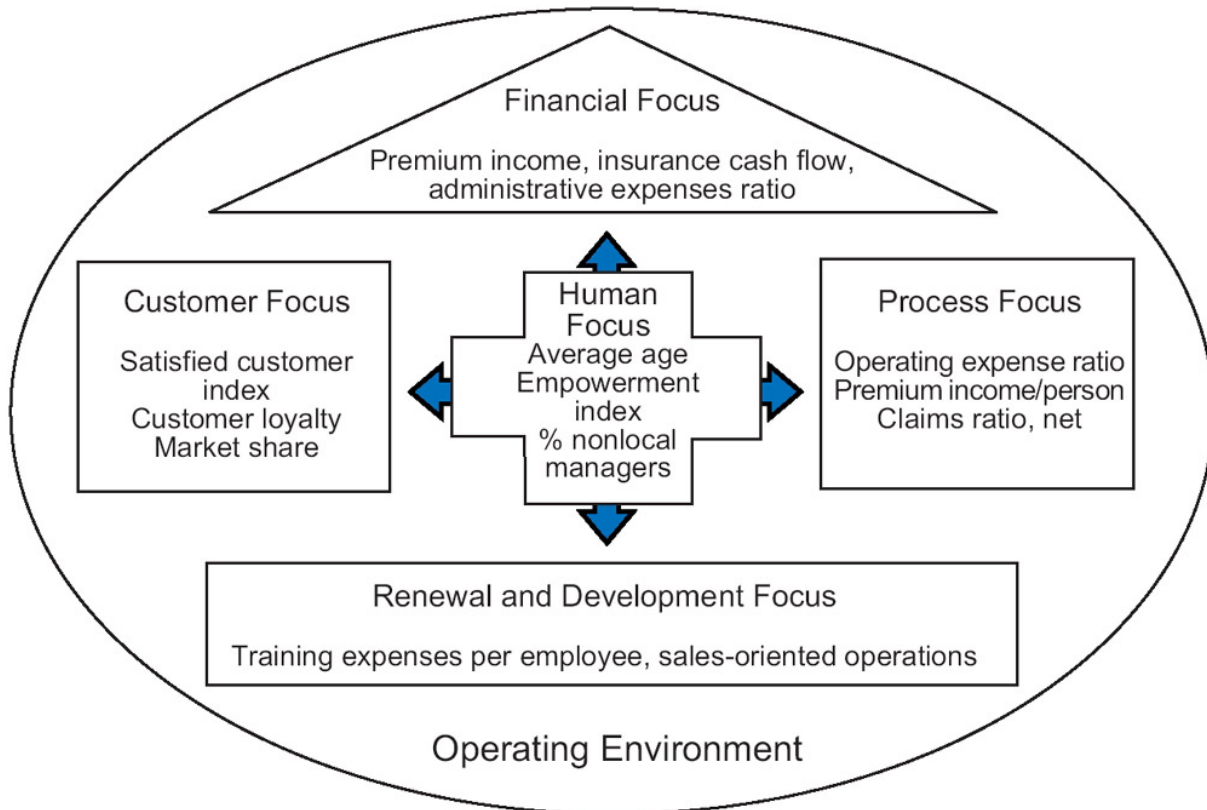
Financial Focus

Premium income, insurance cash flow, administrative expenses ratio

Customer Focus

Satisfied customer index
Customer loyalty
Market share

Human Focus
Average age
Empowerment index
% nonlocal managers

Process Focus

Operating expense ratio
Premium income/person
Claims ratio, net

Renewal and Development Focus

Training expenses per employee, sales-oriented operations

Operating Environment